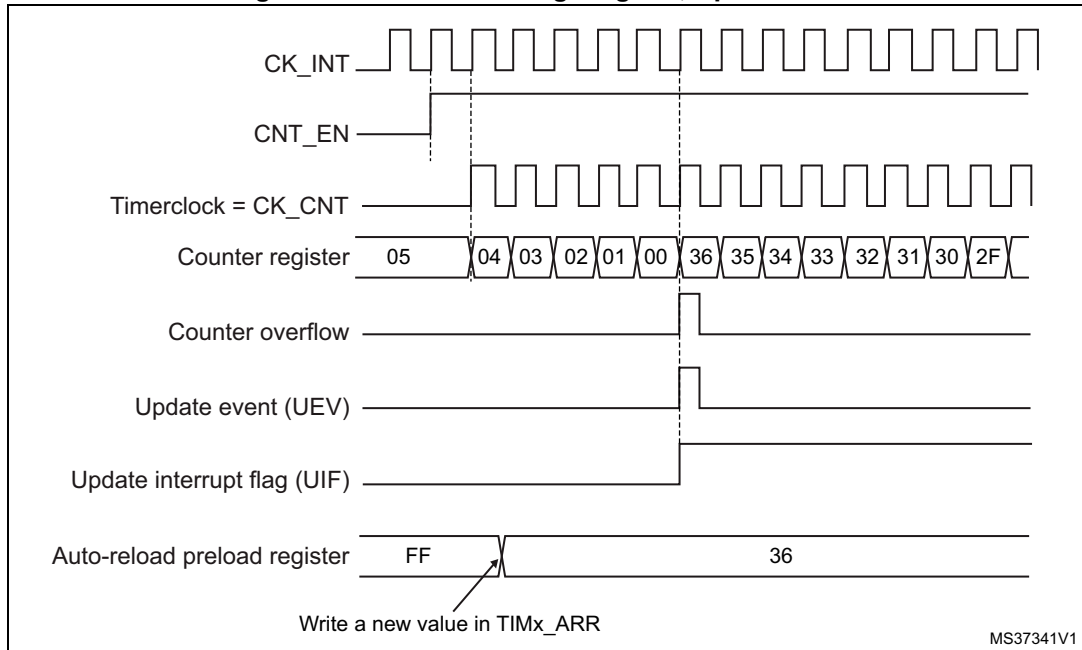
CK_INT

CNT_EN

Timerclock = CK_CNT

Counter register 05 04 03 02 01 00 36 35 34 33 32 31 30 2F

Counter overflow

Update event (UEV)

Update interrupt flag (UIF)

Auto-reload preload register FF 36

Write a new value in TIMx_ARR

MS37341V1